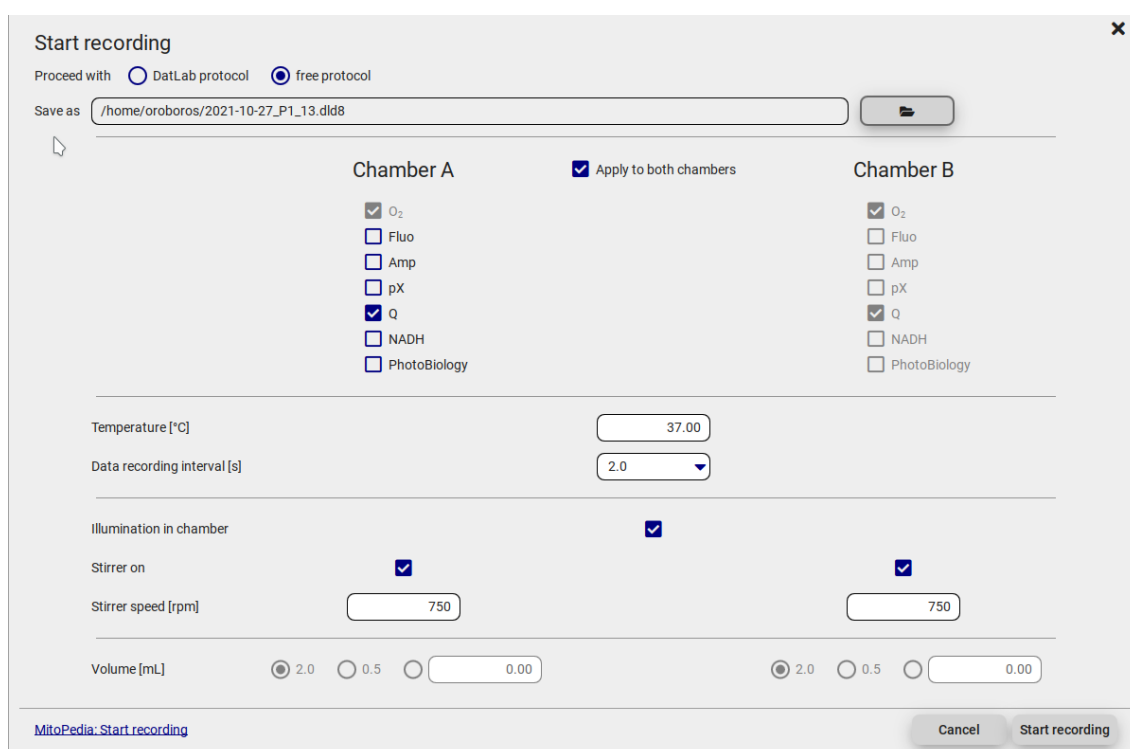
Start recording

Proceed with DatLab protocol free protocol

Save as /home/oroboros/2021-10-27_P1_13.dld8

Chamber A

Apply to both chambers

Chamber B

$O_2$
Fluo
Amp
pX
Q
NADH
PhotoBiology

$O_2$
Fluo
Amp
pX
Q
NADH
PhotoBiology

Temperature [°C] 37.00

Data recording interval [s] 2.0

Illumination in chamber

Stirrer on

Stirrer speed [rpm] 750 750

Volume [mL] 2.0 0.5 0.00 2.0 0.5 0.00

MitoPedia: Start recording

Cancel

Start recording